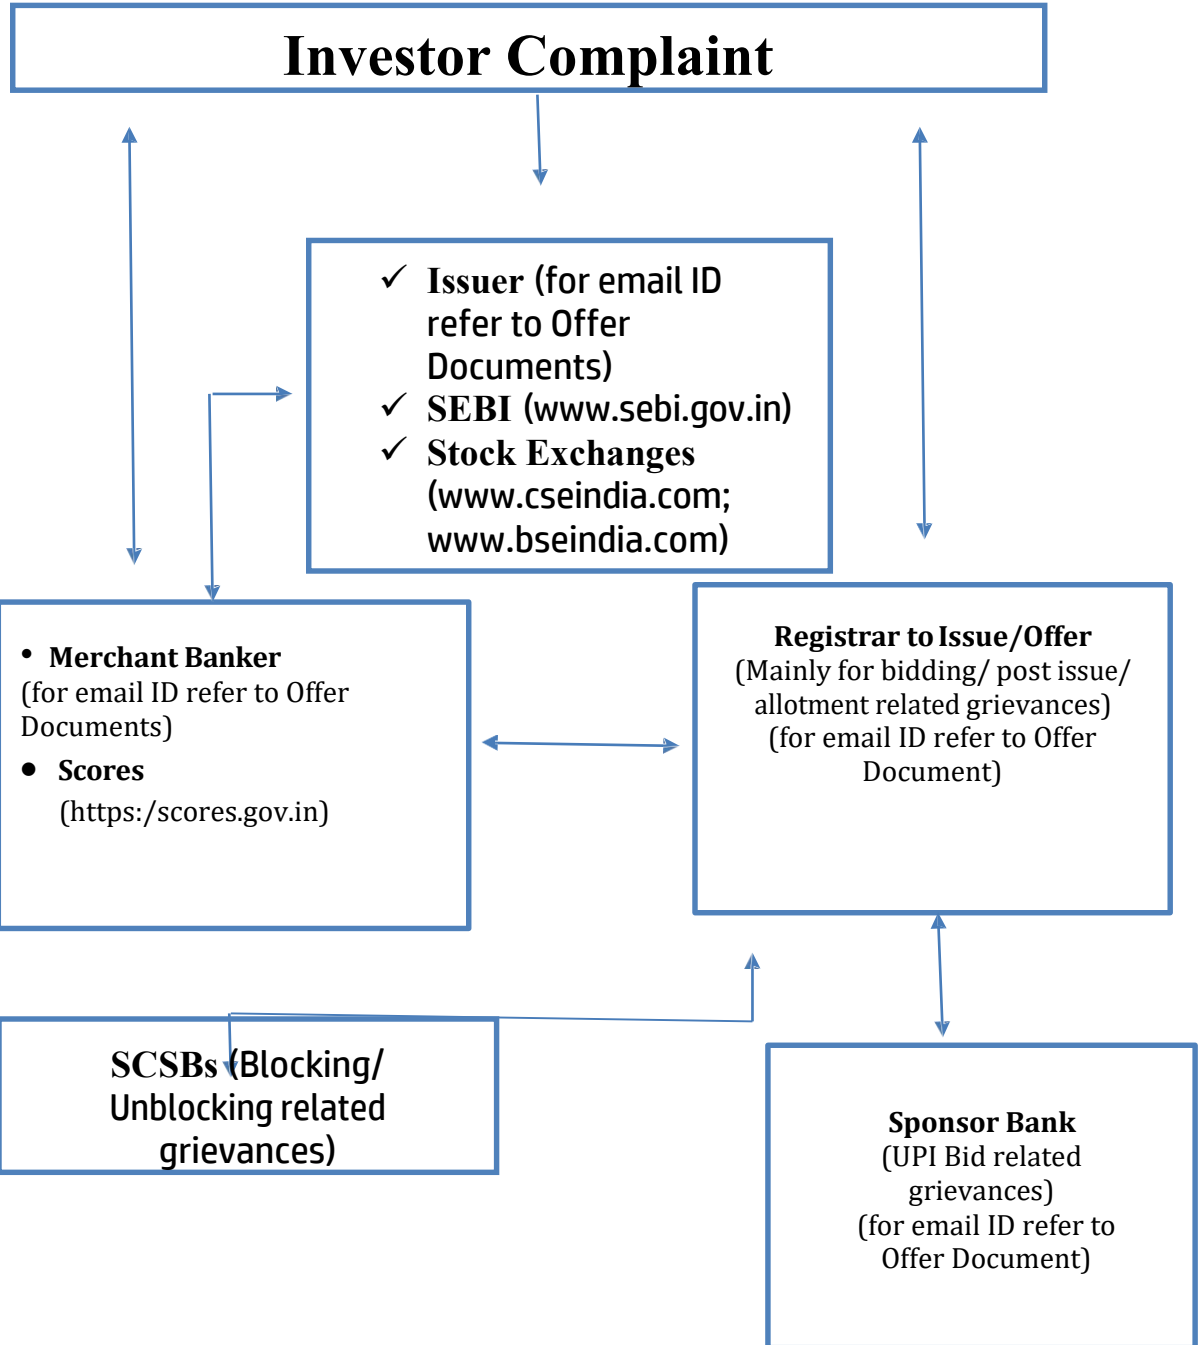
Investor Complaint

✓ Issuer (for email ID refer to Offer Documents)
✓ SEBI (www.sebi.gov.in)
✓ Stock Exchanges (www.cseindia.com; www.bseindia.com)

• Merchant Banker (for email ID refer to Offer Documents)
• Scores (https:/scores.gov.in)

Registrar to Issue/Offer
(Mainly for bidding/ post issue/ allotment related grievances)
(for email ID refer to Offer Document)

SCSBs (Blocking/ Unblocking related grievances)

Sponsor Bank
(UPI Bid related grievances)
(for email ID refer to Offer Document)